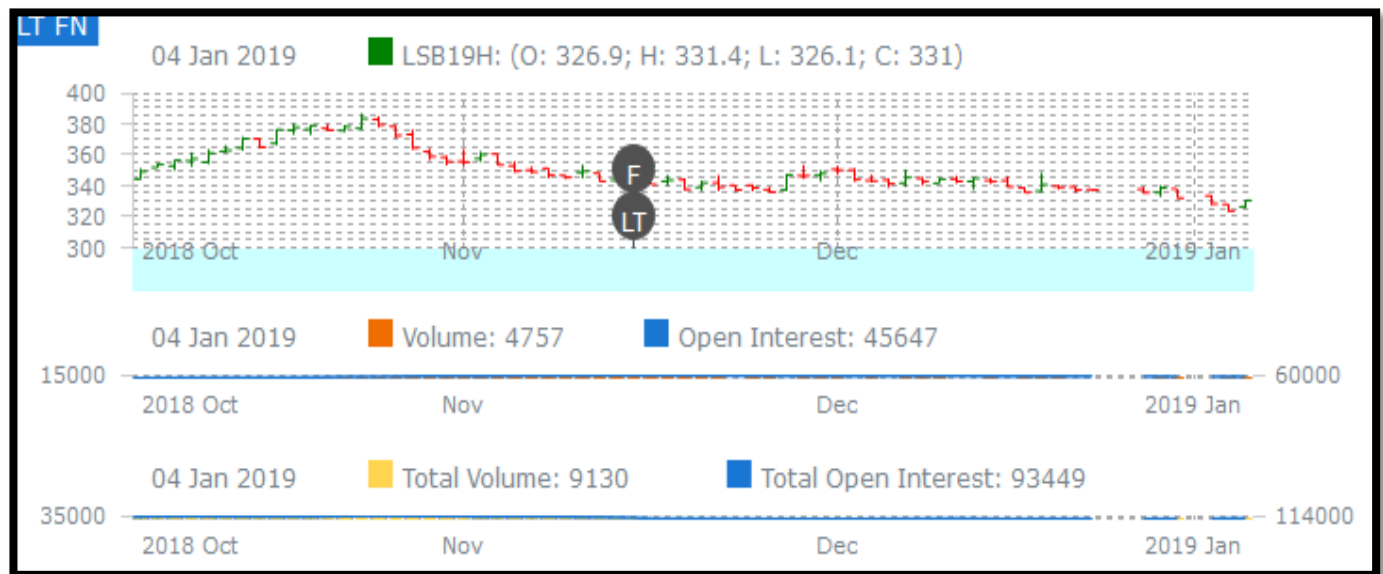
LT FN

04 Jan 2019 LSB19H: (O: 326.9; H: 331.4; L: 326.1; C: 331)

400
380
360
340
320
300

F
LT

2018 Oct Nov Dec 2019 Jan

04 Jan 2019 Volume: 4757 Open Interest: 45647

15000 60000

2018 Oct Nov Dec 2019 Jan

04 Jan 2019 Total Volume: 9130 Total Open Interest: 93449

35000 114000

2018 Oct Nov Dec 2019 Jan